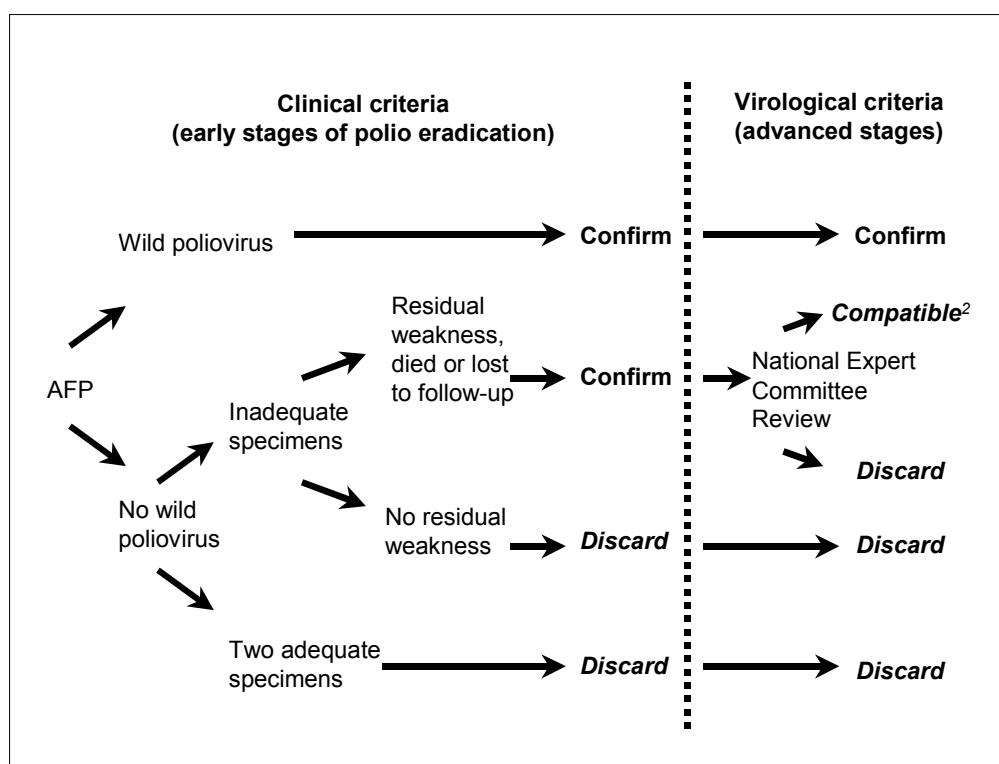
Clinical criteria
(early stages of polio eradication)

Virological criteria
(advanced stages)

Wild poliovirus

Confirm

Confirm

AFP

Residual weakness, died or lost to follow-up

Confirm

Compatible$^2$

National Expert Committee Review

Discard

Inadequate specimens

No wild poliovirus

No residual weakness

Discard

Discard

Two adequate specimens

Discard

Discard